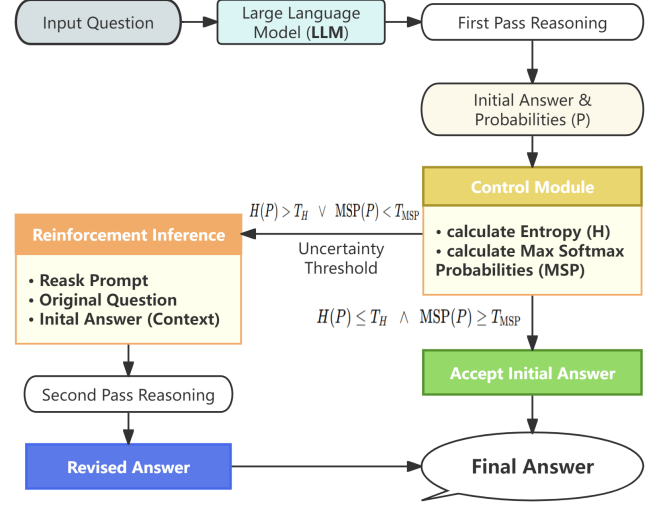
Input Question

Large Language Model (LLM)

First Pass Reasoning

Initial Answer & Probabilities (P)

Control Module

• calculate Entropy (H)
• calculate Max Softmax Probabilities (MSP)

$H(P) > T_H \ \vee \ \mathrm{MSP}(P) < T_{\mathrm{MSP}}$

Uncertainty Threshold

Reinforcement Inference

• Reask Prompt
• Original Question
• Inital Answer (Context)

$H(P) \leq T_H \ \wedge \ \mathrm{MSP}(P) \geq T_{\mathrm{MSP}}$

Accept Initial Answer

Second Pass Reasoning

Revised Answer

Final Answer